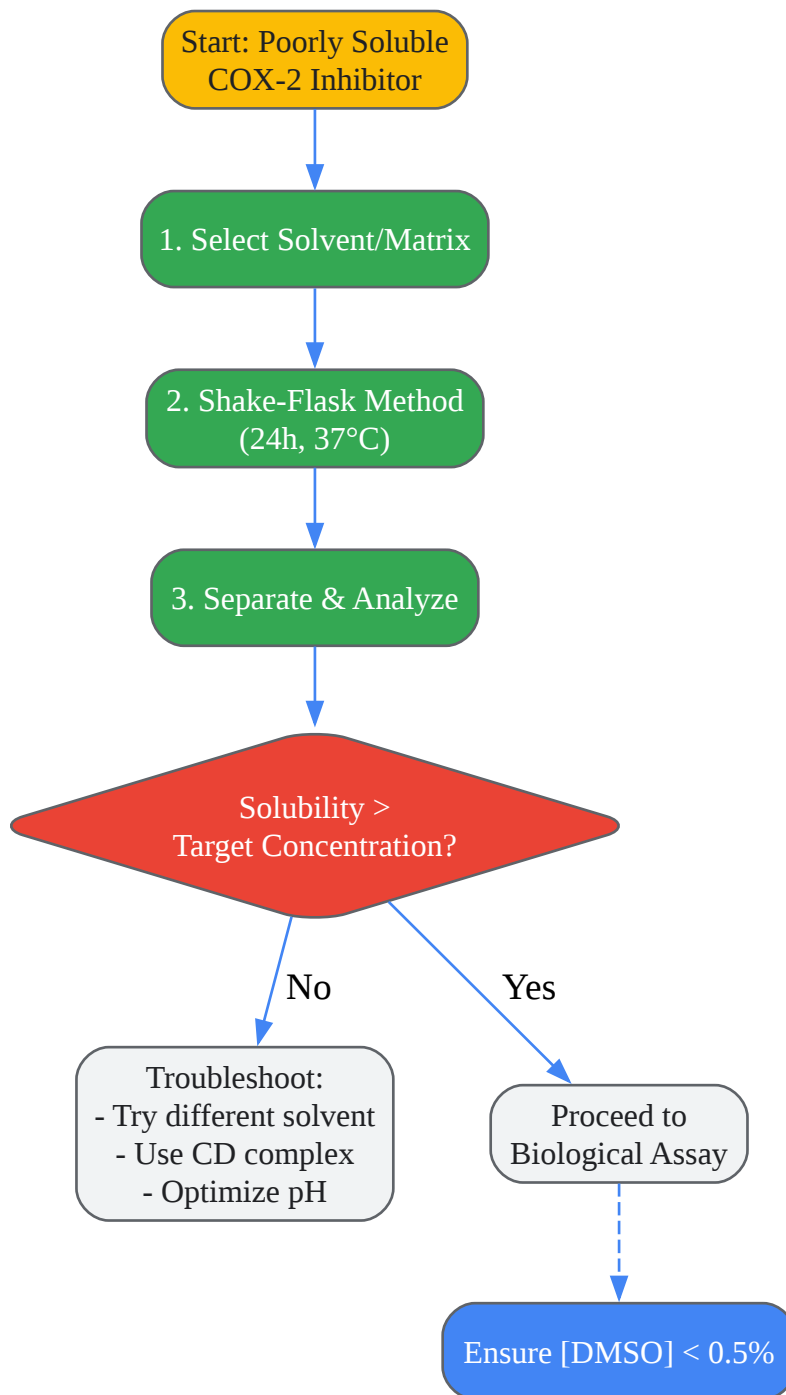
Start: Poorly Soluble COX-2 Inhibitor

1. Select Solvent/Matrix

2. Shake-Flask Method (24h, 37°C)

3. Separate & Analyze

Solubility > Target Concentration?

No

Yes

Troubleshoot:
- Try different solvent
- Use CD complex
- Optimize pH

Proceed to Biological Assay

Ensure [DMSO] < 0.5%